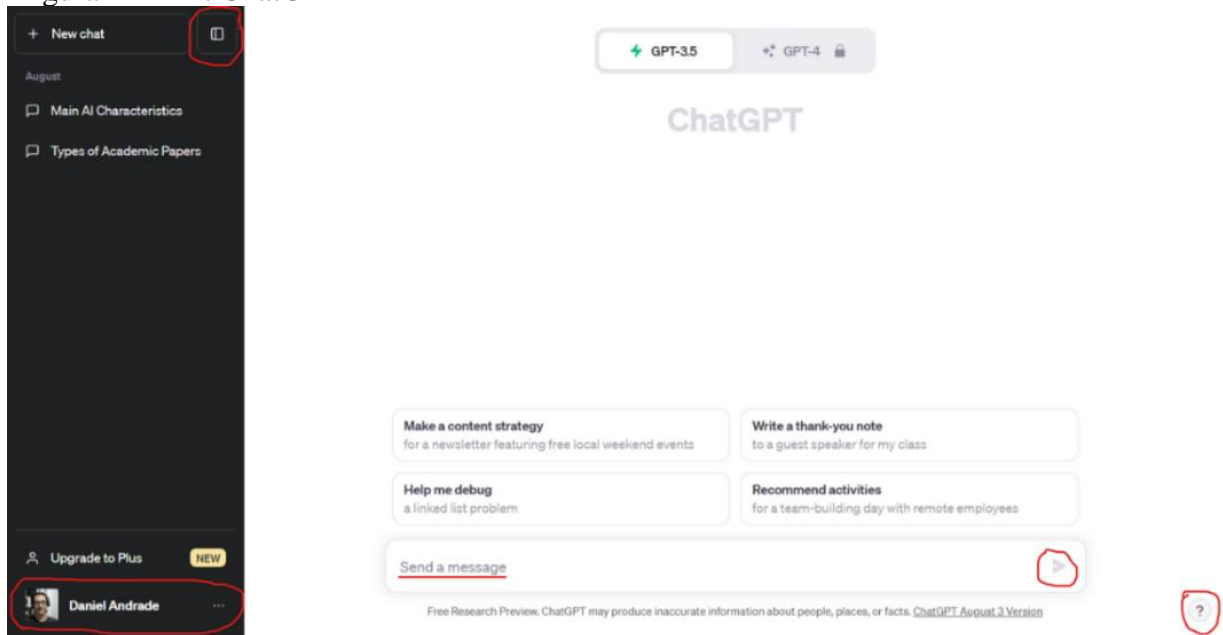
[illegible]

+ New chat

August

Main AI Characteristics

Types of Academic Papers

Upgrade to Plus NEW

Daniel Andrade ...

GPT-3.5 GPT-4

ChatGPT

Make a content strategy
for a newsletter featuring free local weekend events

Write a thank-you note
to a guest speaker for my class

Help me debug
a linked list problem

Recommend activities
for a team-building day with remote employees

Send a message

Free Research Preview. ChatGPT may produce inaccurate information about people, places, or facts. ChatGPT August 3 Version

?